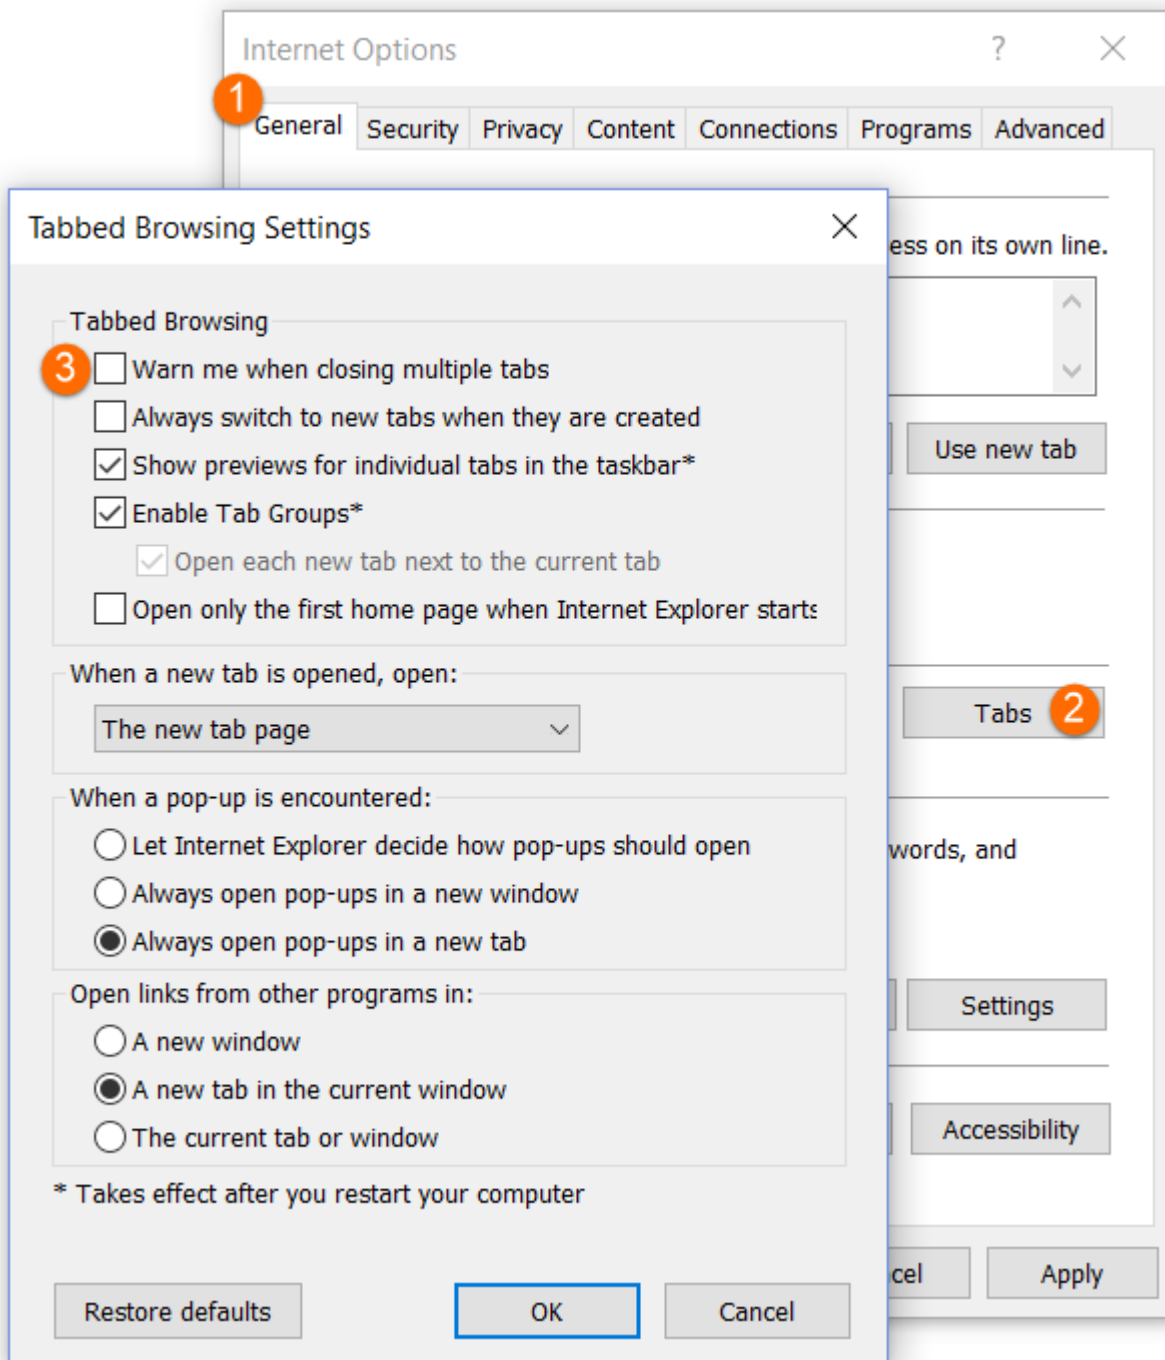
Internet Options
?
1
General Security Privacy Content Connections Programs Advanced
ess on its own line.
Use new tab
Tabs 2
words, and
Settings
Accessibility
cel Apply

Tabbed Browsing Settings
Tabbed Browsing
3
Warn me when closing multiple tabs
Always switch to new tabs when they are created
Show previews for individual tabs in the taskbar*
Enable Tab Groups*
Open each new tab next to the current tab
Open only the first home page when Internet Explorer starts

When a new tab is opened, open:
The new tab page

When a pop-up is encountered:
Let Internet Explorer decide how pop-ups should open
Always open pop-ups in a new window
Always open pop-ups in a new tab

Open links from other programs in:
A new window
A new tab in the current window
The current tab or window

* Takes effect after you restart your computer

Restore defaults OK Cancel